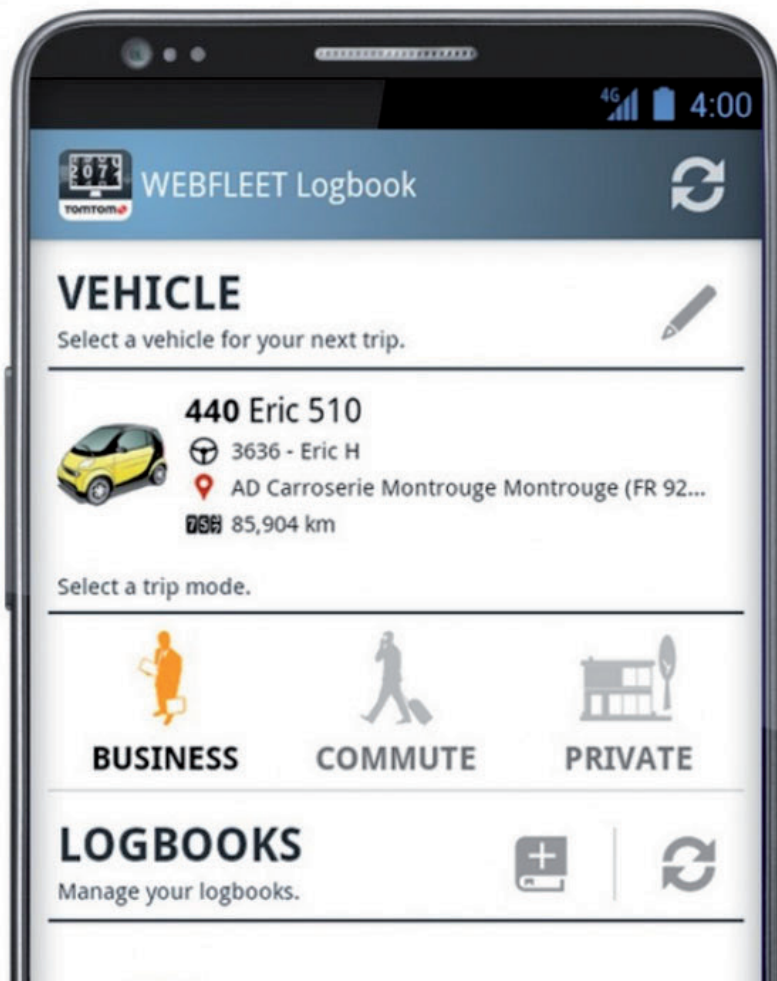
4G 4:00

2071
TOMTOM

WEBFLEET Logbook

VEHICLE
Select a vehicle for your next trip.

440 Eric 510
3636 - Eric H
AD Carroserie Montrouge Montrouge (FR 92...
756 85,904 km

Select a trip mode.

BUSINESS
COMMUTE
PRIVATE

LOGBOOKS
Manage your logbooks.